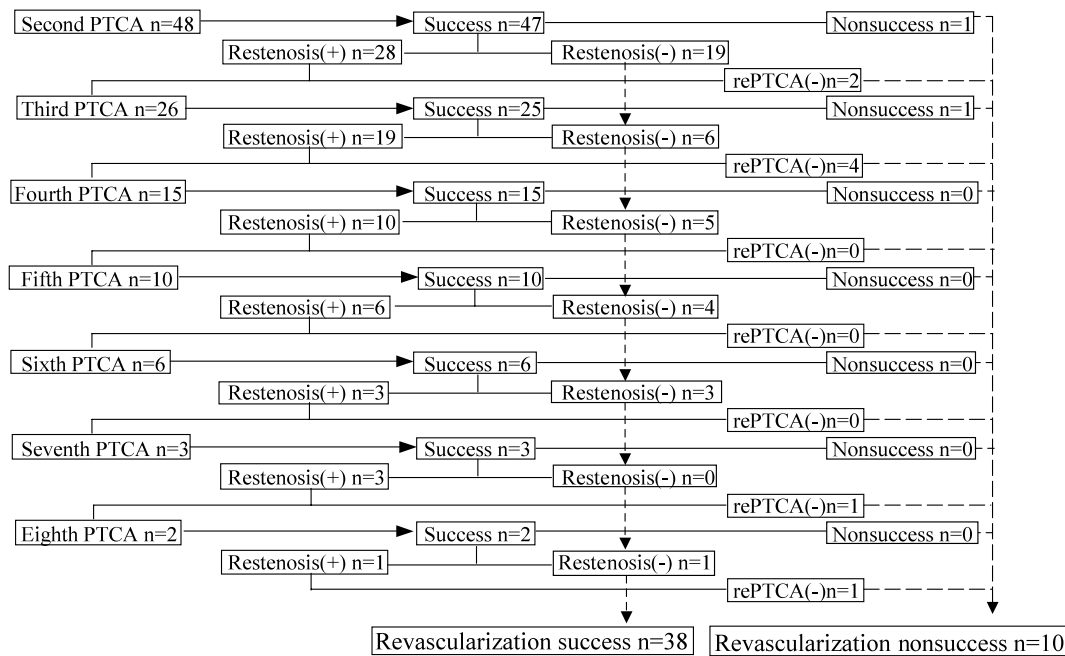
Second PTCA n=48
Success n=47
Nonsuccess n=1
Restenosis(+) n=28
Restenosis(-) n=19
rePTCA(-)n=2
Third PTCA n=26
Success n=25
Nonsuccess n=1
Restenosis(+) n=19
Restenosis(-) n=6
rePTCA(-)n=4
Fourth PTCA n=15
Success n=15
Nonsuccess n=0
Restenosis(+) n=10
Restenosis(-) n=5
rePTCA(-)n=0
Fifth PTCA n=10
Success n=10
Nonsuccess n=0
Restenosis(+) n=6
Restenosis(-) n=4
rePTCA(-)n=0
Sixth PTCA n=6
Success n=6
Nonsuccess n=0
Restenosis(+) n=3
Restenosis(-) n=3
rePTCA(-)n=0
Seventh PTCA n=3
Success n=3
Nonsuccess n=0
Restenosis(+) n=3
Restenosis(-) n=0
rePTCA(-)n=1
Eighth PTCA n=2
Success n=2
Nonsuccess n=0
Restenosis(+) n=1
Restenosis(-) n=1
rePTCA(-)n=1
Revascularization success n=38
Revascularization nonsuccess n=10